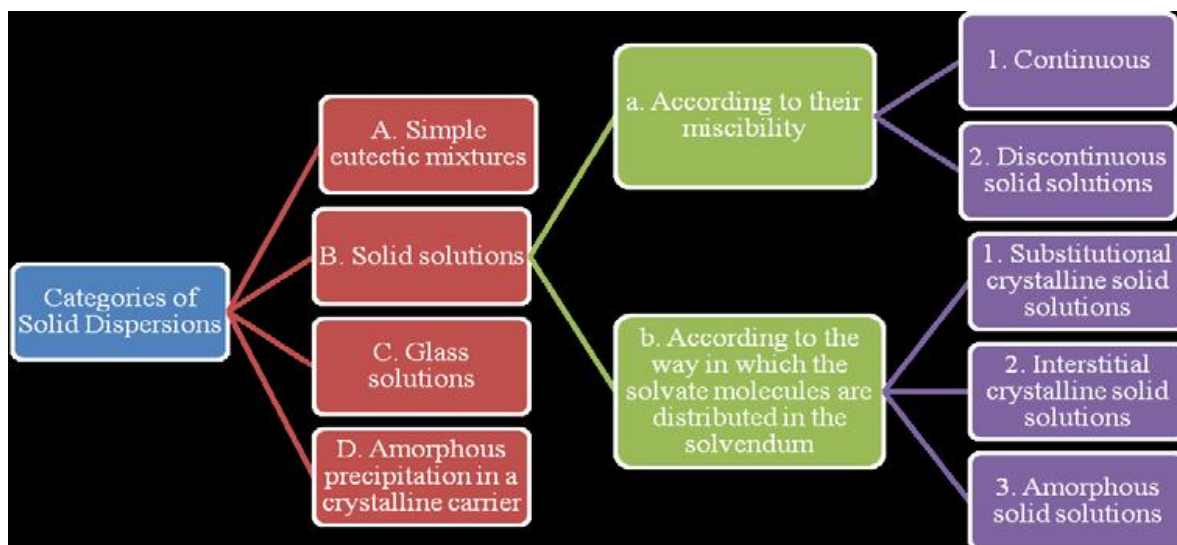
Categories of Solid Dispersions

A. Simple eutectic mixtures

B. Solid solutions

C. Glass solutions

D. Amorphous precipitation in a crystalline carrier

a. According to their miscibility

b. According to the way in which the solvate molecules are distributed in the solvendum

1. Continuous

2. Discontinuous solid solutions

1. Substitutional crystalline solid solutions

2. Interstitial crystalline solid solutions

3. Amorphous solid solutions